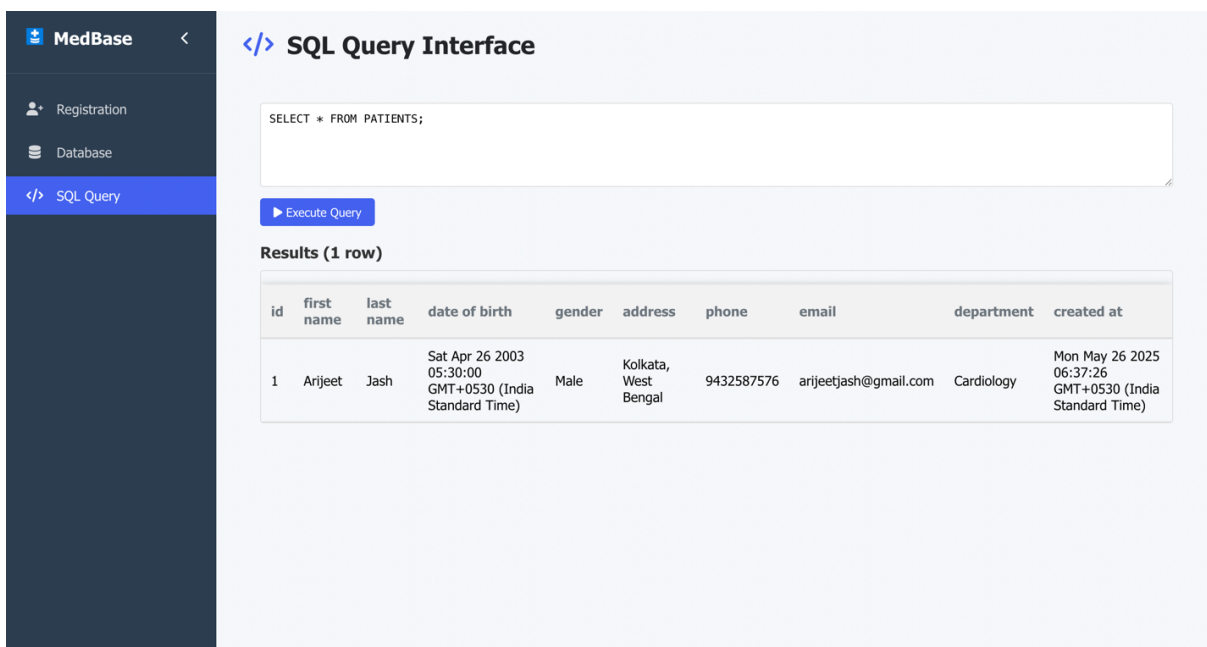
MedBase <

Registration
Database
</> SQL Query

</> SQL Query Interface

SELECT * FROM PATIENTS;

▶ Execute Query

Results (1 row)

| id | first name | last name | date of birth | gender | address | phone | email | department | created at |
|---|---|---|---|---|---|---|---|---|---|
| 1 | Arijeet | Jash | Sat Apr 26 2003 05:30:00 GMT+0530 (India Standard Time) | Male | Kolkata, West Bengal | 9432587576 | arijeetjash@gmail.com | Cardiology | Mon May 26 2025 06:37:26 GMT+0530 (India Standard Time) |